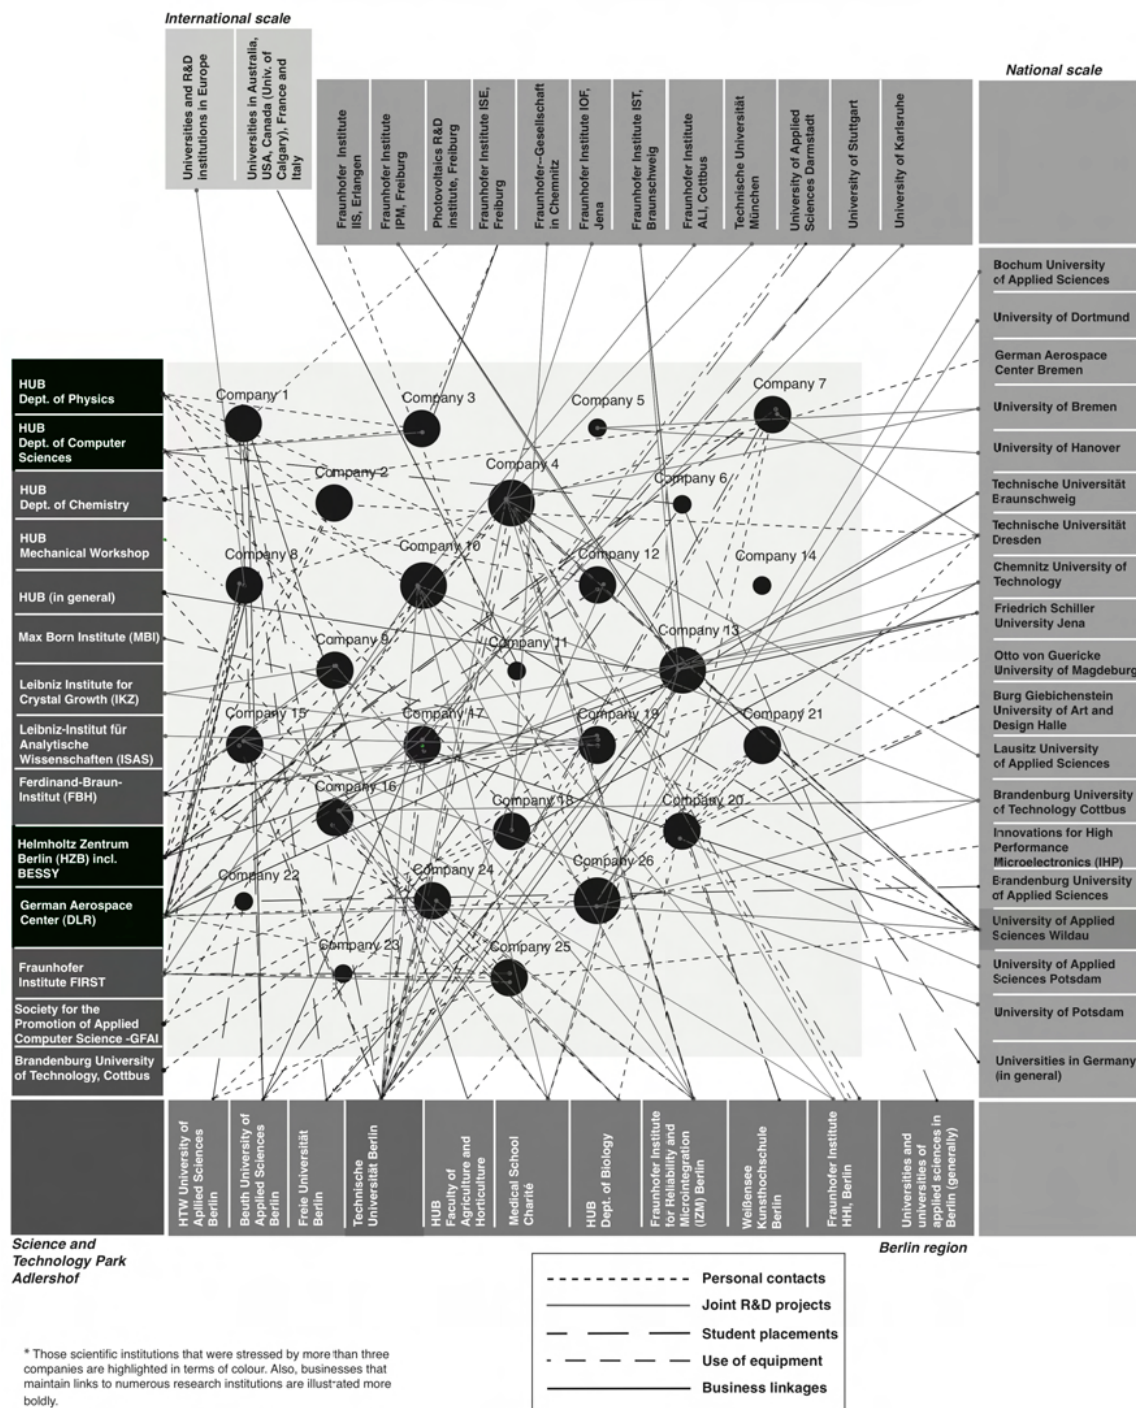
International scale

Universities and R&D institutions in Europe

Universities in Australia, USA, Canada (Univ. of Calgary), France and Italy

National scale

Fraunhofer Institute IIS, Erlangen

Fraunhofer Institute IPM, Freiburg

Photovoltaics R&D institute, Freiburg

Fraunhofer Institute ISE, Freiburg

Fraunhofer-Gesellschaft in Chemnitz

Fraunhofer Institute IOF, Jena

Fraunhofer Institute IST, Braunschweig

Fraunhofer Institute ALI, Cottbus

Technische Universität München

University of Applied Sciences Darmstadt

University of Stuttgart

University of Karlsruhe

Bochum University of Applied Sciences

University of Dortmund

German Aerospace Center Bremen

University of Bremen

University of Hanover

Technische Universität Braunschweig

Technische Universität Dresden

Chemnitz University of Technology

Friedrich Schiller University Jena

Otto von Guericke University of Magdeburg

Burg Giebichenstein University of Art and Design Halle

Lausitz University of Applied Sciences

Brandenburg University of Technology Cottbus

Innovations for High Performance Microelectronics (IHP)

Brandenburg University of Applied Sciences

University of Applied Sciences Wildau

University of Applied Sciences Potsdam

University of Potsdam

Universities in Germany (in general)

HUB Dept. of Physics

HUB Dept. of Computer Sciences

HUB Dept. of Chemistry

HUB Mechanical Workshop

HUB (in general)

Max Born Institute (MBI)

Leibniz Institute for Crystal Growth (IKZ)

Leibniz-Institut für Analytische Wissenschaften (ISAS)

Ferdinand-Braun-Institut (FBH)

Helmholtz Zentrum Berlin (HZB) incl. BESSY

German Aerospace Center (DLR)

Fraunhofer Institute FIRST

Society for the Promotion of Applied Computer Science -GFAI

Brandenburg University of Technology, Cottbus

Company 1
Company 3
Company 5
Company 7
Company 2
Company 4
Company 6
Company 8
Company 10
Company 12
Company 14
Company 9
Company 11
Company 13
Company 15
Company 17
Company 19
Company 21
Company 16
Company 18
Company 20
Company 22
Company 24
Company 26
Company 23
Company 25

HTW University of Applied Sciences Berlin

Beuth University of Applied Sciences Berlin

Freie Universität Berlin

Technische Universität Berlin

HUB Faculty of Agriculture and Horticulture

Medical School Charité

HUB Dept. of Biology

Fraunhofer Institute for Reliability and Microintegration (IZM) Berlin

Weißensee Kunsthochschule Berlin

Fraunhofer Institute HHI, Berlin

Universities and universities of applied sciences in Berlin (generally)

Science and Technology Park Adlershof

Berlin region

Personal contacts
Joint R&D projects
Student placements
Use of equipment
Business linkages

* Those scientific institutions that were stressed by more than three companies are highlighted in terms of colour. Also, businesses that maintain links to numerous research institutions are illustrated more boldly.